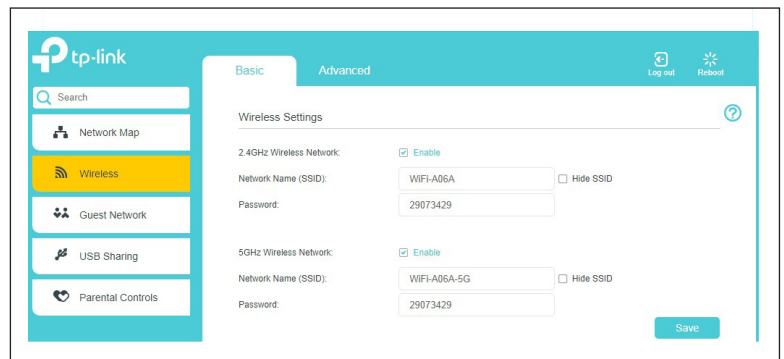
tp-link

Basic

Advanced

Log out

Reboot

Search

Network Map

Wireless

Guest Network

USB Sharing

Parental Controls

Wireless Settings

?

2.4GHz Wireless Network:

Enable

Network Name (SSID):

WiFi-A06A

Hide SSID

Password:

29073429

5GHz Wireless Network:

Enable

Network Name (SSID):

WiFi-A06A-5G

Hide SSID

Password:

29073429

Save